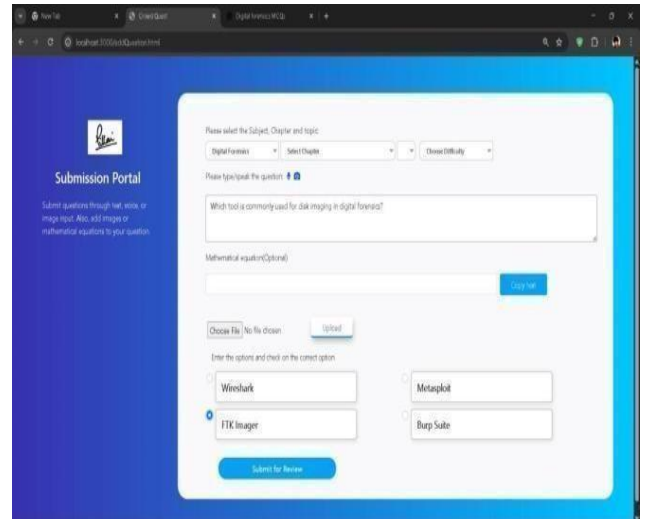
New Tab
Draw Quest
Digital forensics MCQs

localhost:3000/addQuestion.html

Submission Portal

Submit questions through text, voice, or image input. Also, add images or mathematical equations to your question.

Please select the Subject, Chapter and topic

Digital Forensics
Select Chapter
Choose Difficulty

Please type/speak the question

Which tool is commonly used for disk imaging in digital forensics?

Mathematical equation(Optional)

Copy text

Choose File No file chosen
Upload

Enter the options and check on the correct option

Wireshark
Metasploit
FTK Imager
Burp Suite

Submit for Review